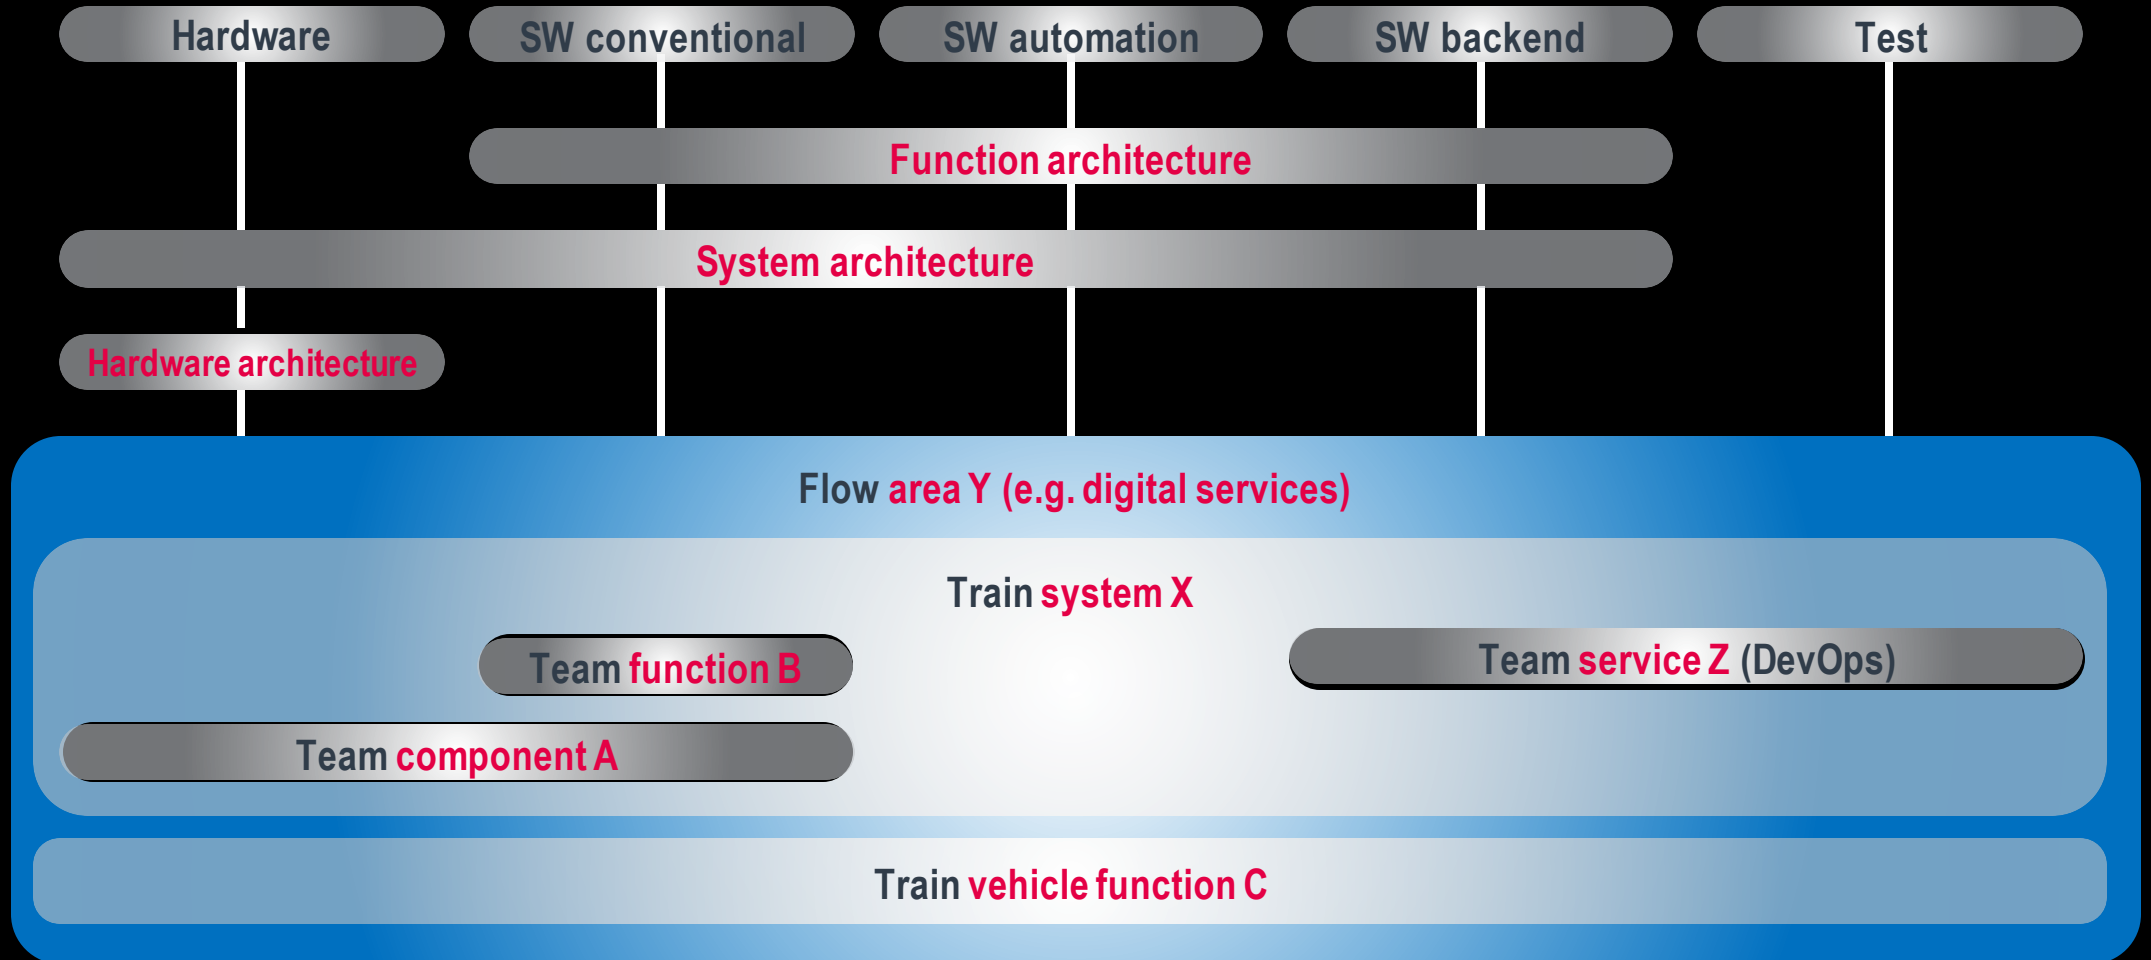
Hardware

SW conventional

SW automation

SW backend

Test

Function architecture

System architecture

Hardware architecture

Flow area Y (e.g. digital services)

Train system X

Team function B

Team service Z (DevOps)

Team component A

Train vehicle function C